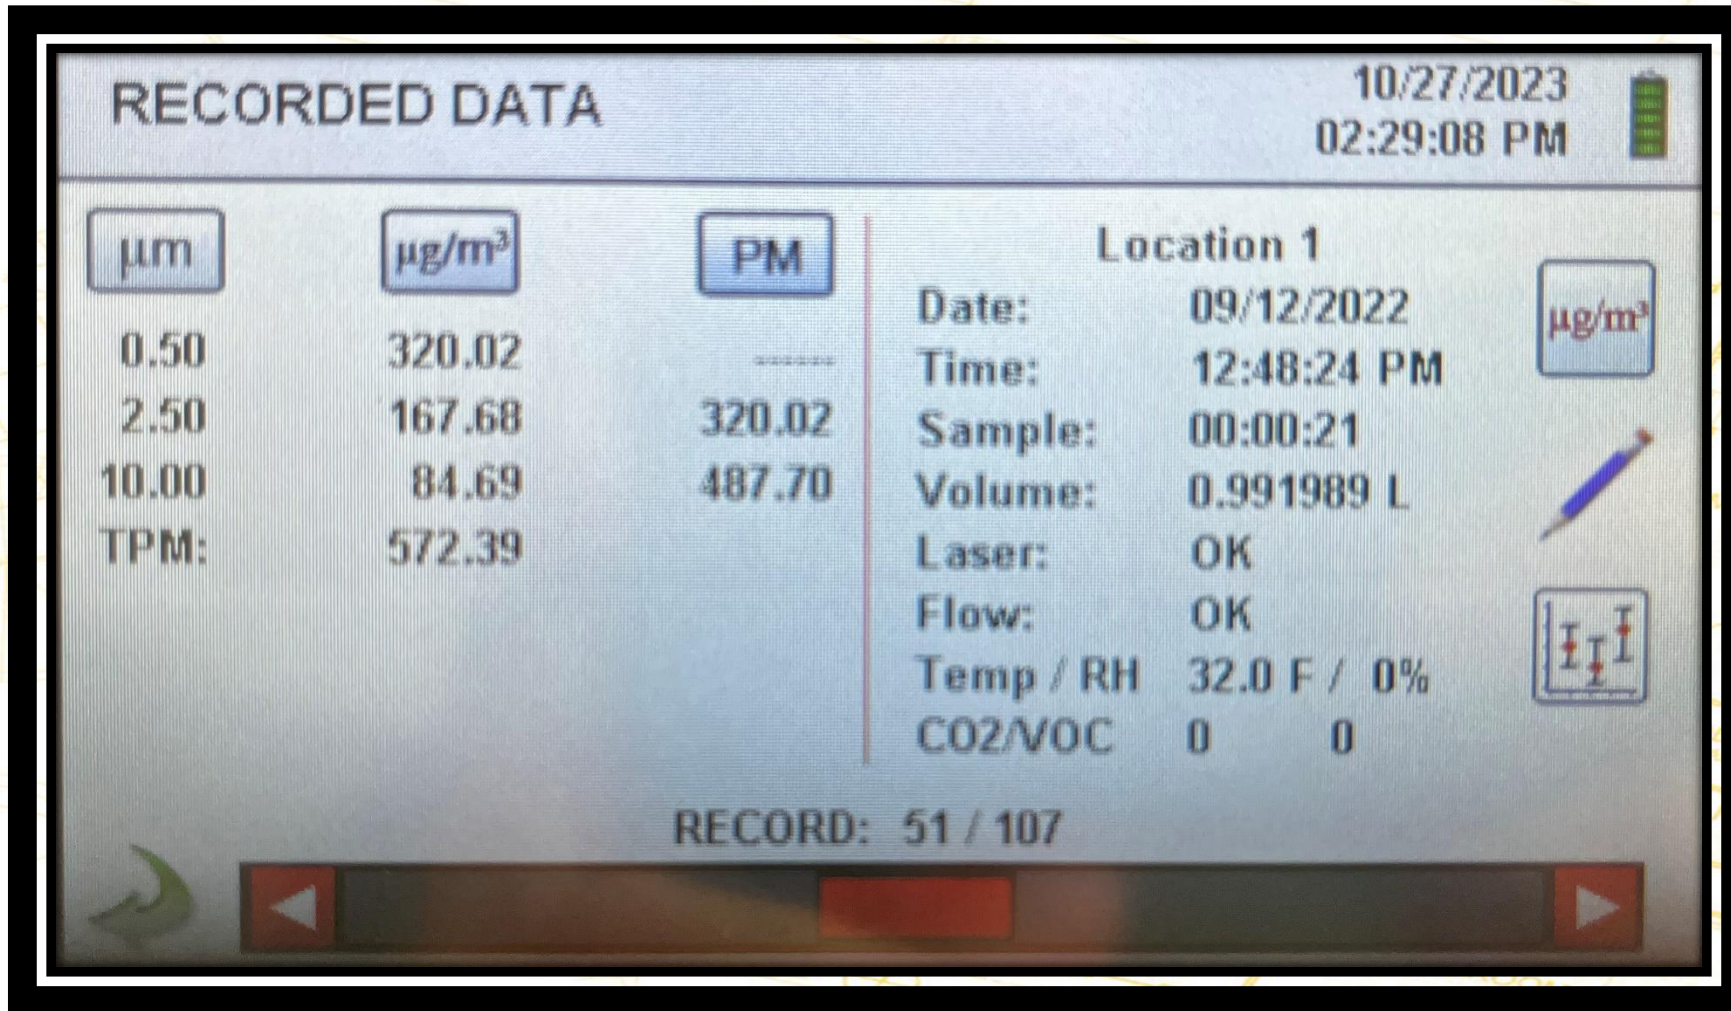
RECORDED DATA

10/27/2023
02:29:08 PM

| µm | µg/m³ | PM |
|---|---|---|
| 0.50 | 320.02 | ------- |
| 2.50 | 167.68 | 320.02 |
| 10.00 | 84.69 | 487.70 |
| TPM: | 572.39 | |

Location 1

Date: 09/12/2022
Time: 12:48:24 PM
Sample: 00:00:21
Volume: 0.991989 L
Laser: OK
Flow: OK
Temp / RH 32.0 F / 0%
CO2/VOC 0 0

µg/m³

RECORD: 51 / 107